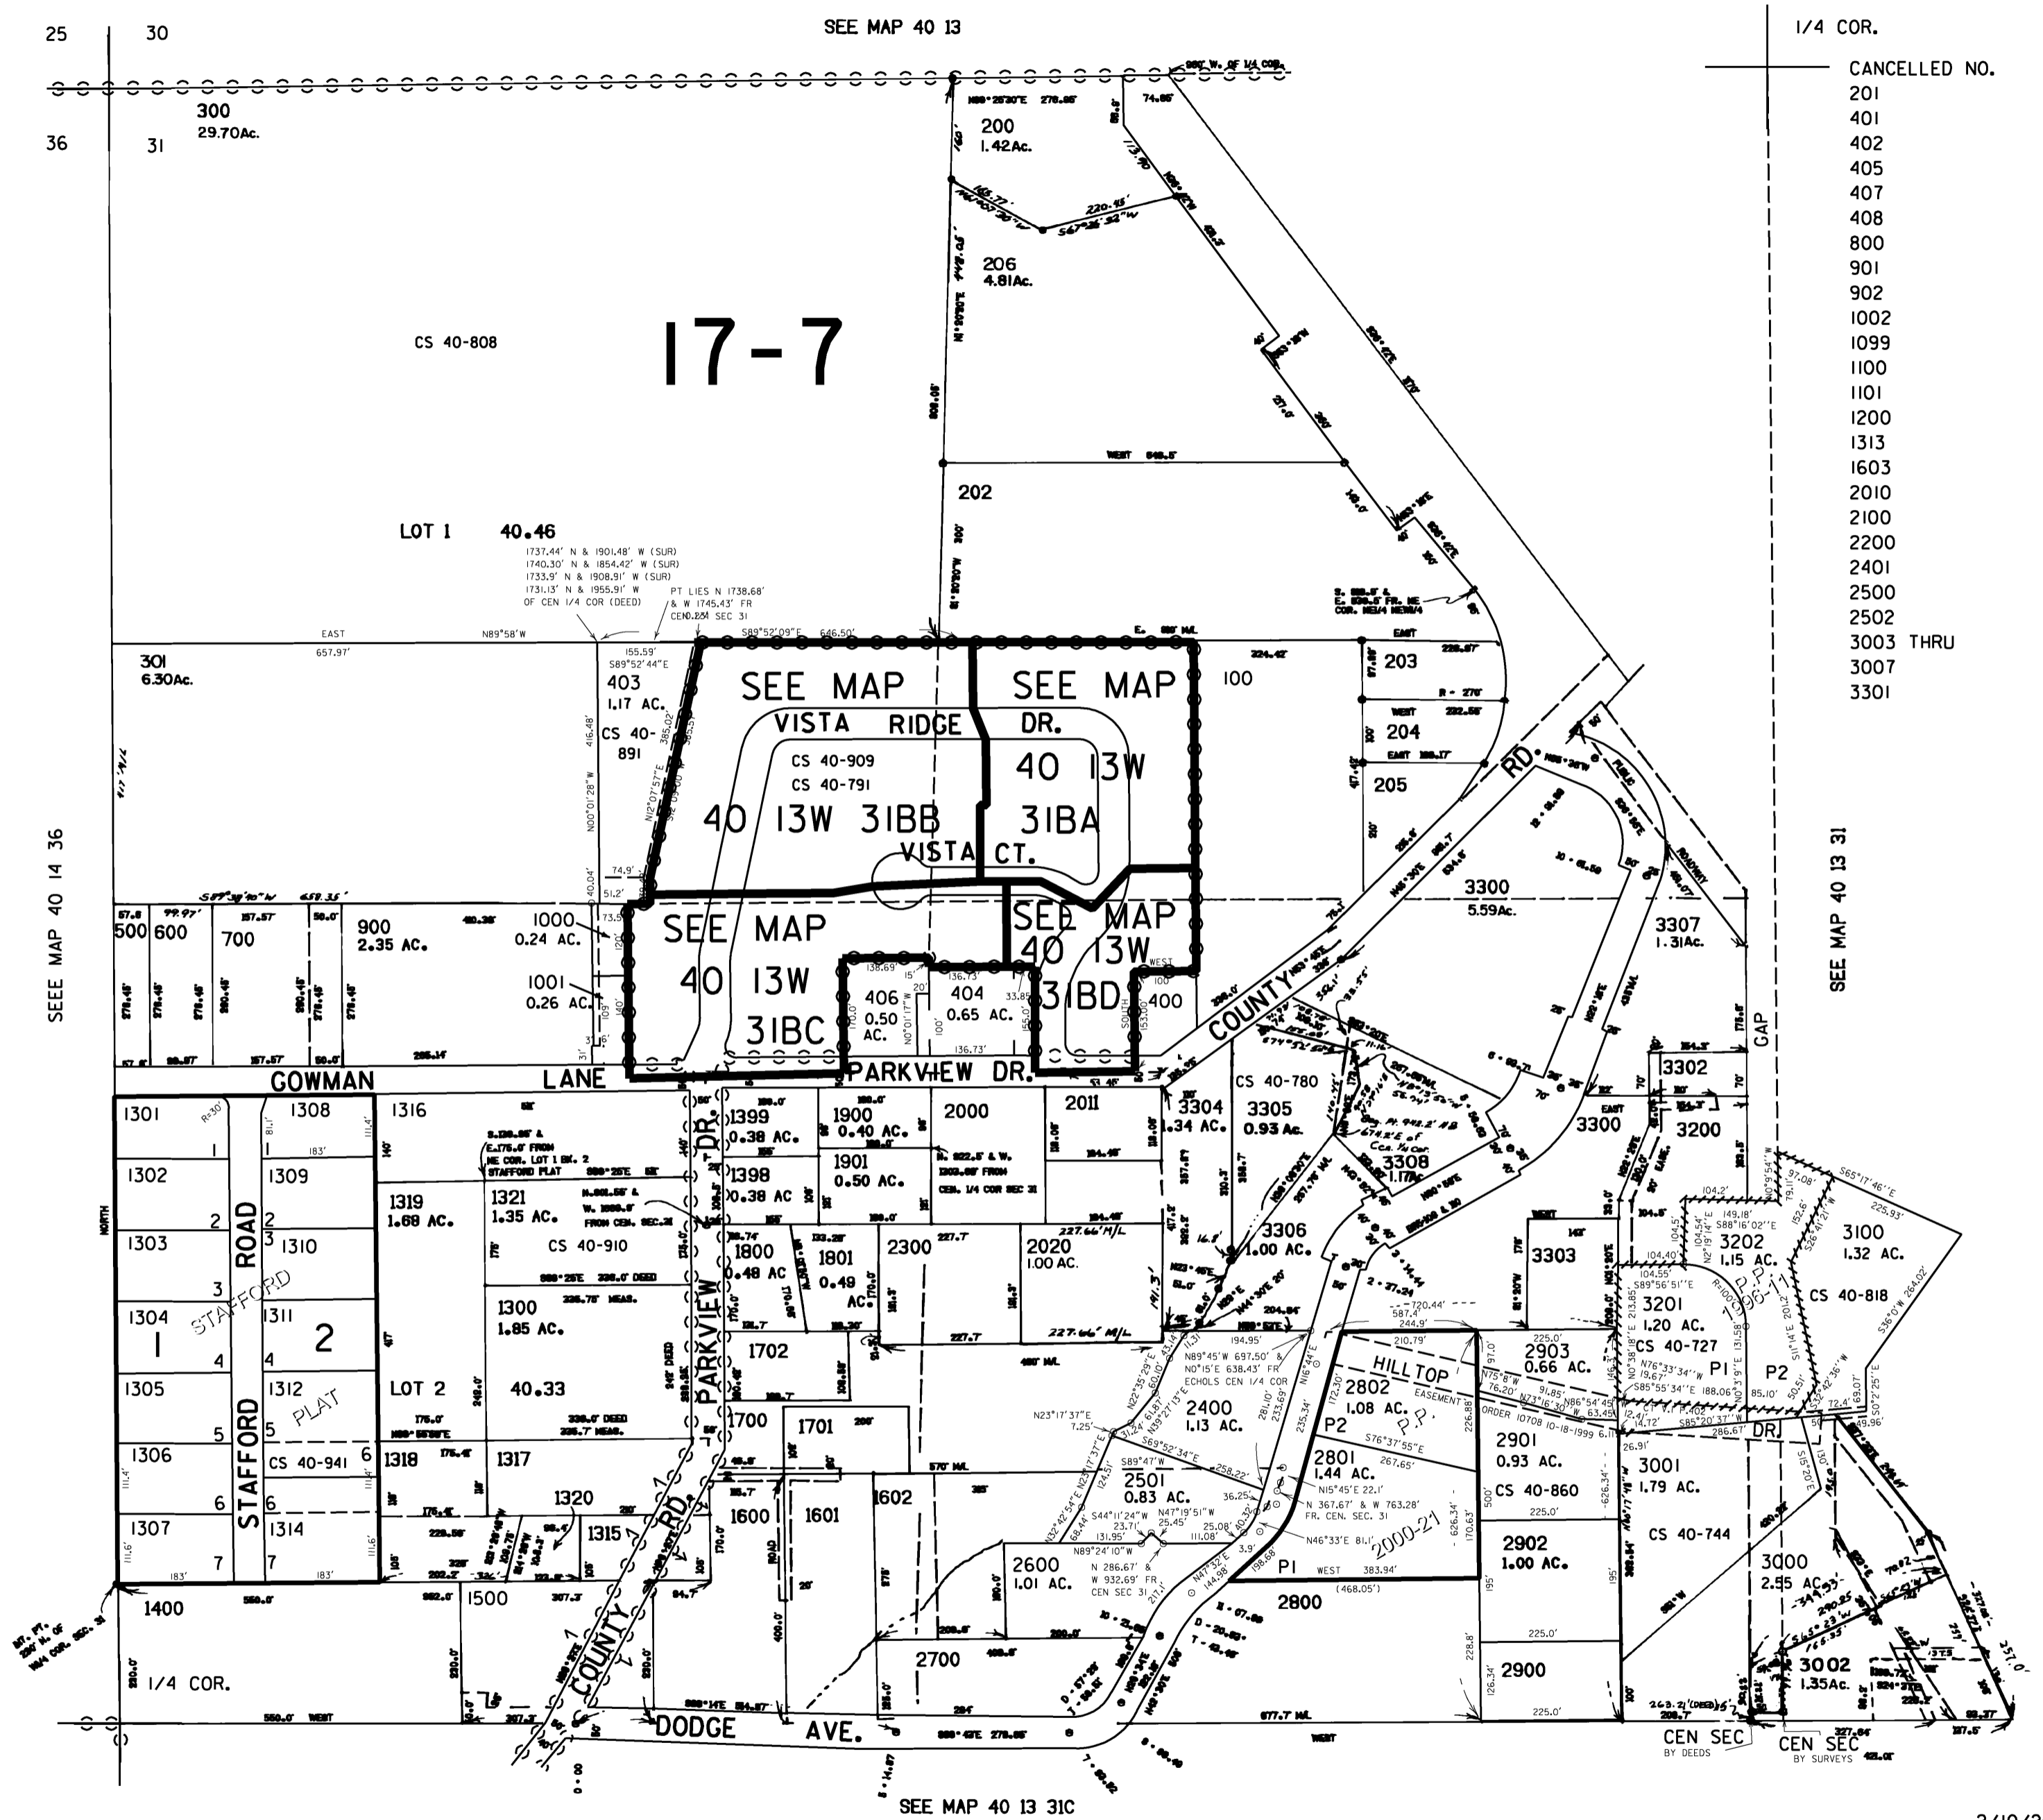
25 30
36 31

SEE MAP 40 13

1/4 COR.

CANCELLED NO.
201
401
402
405
407
408
800
901
902
1002
1099
1100
1101
1200
1313
1603
2010
2100
2200
2401
2500
2502
3003 THRU
3007
3301

300
29.70Ac.

200
1.42Ac.

206
4.81Ac.

CS 40-808

17-7

202

LOT 1 40.46

1737.44' N & 1901.48' W (SUR)
1740.30' N & 1854.42' W (SUR)
1733.9' N & 1908.91' W (SUR)
1731.13' N & 1955.91' W
OF CEN 1/4 COR (DEED)

PT LIES N 1738.68' & W 1745.43' FR CEN 1/4 SEC 31

EAST 657.97'
N89°58'W
S89°52'09"E 646.50'

301
6.30Ac.

403
1.17 AC.

155.59'
S89°52'44"E

CS 40-891

SEE MAP
VISTA RIDGE DR.
CS 40-909
CS 40-791
40 13W 31BB

SEE MAP
40 13W
31BA

VISTA CT.

100
203
204
205

3300
5.59Ac.

3307
1.31Ac.

SEE MAP 40 14 36

SEE MAP 40 13 31

500 600 700
900
2.35 AC.
1000
0.24 AC.
1001
0.26 AC.

SEE MAP
40 13W
31BC

406
0.50 AC.
404
0.65 AC.

SEE MAP
40 13W
31BD
400

COUNTY RD.

GOWMAN LANE
PARKVIEW DR.

1301 1302 1303 1304 1305 1306 1307
1308 1309 1310 1311 1312 1314
STAFFORD ROAD
STAFFORD PLAT
1 2
CS 40-941

1316
1319
1.68 AC.
1321
1.35 AC.
CS 40-910
1300
1.85 AC.
LOT 2 40.33
1318 1317
1320
1315

1399
0.38 AC.
1398
0.38 AC
1900
0.40 AC.
1901
0.50 AC.
2000
2011
1800
0.48 AC
1801
0.49 AC.
2300
2020
1.00 AC.
1702
1700
1701
1600
1601
1602

3304
.34 AC.
3305
0.93 Ac.
CS 40-780
3308
1.17Ac.
3306
1.00 AC.

3300
3200
3302
3303
3202
1.15 AC.
3201
1.20 AC.
CS 40-727
3100
1.32 AC.
CS 40-818
P.P. 1996-11
P1 P2

2903
0.66 AC.
2901
0.93 AC.
CS 40-860
2902
1.00 AC.
2900

HILLTOP EASEMENT
ORDER 10708 10-18-1999
2802
1.08 AC.
P.P.
2400
1.13 AC.
2801
1.44 AC.
P2
2501
0.83 AC.
2000-21
P1
2800
2600
1.01 AC.
2700

3001
1.79 AC.
CS 40-744
3000
2.55 AC.
3002
1.35Ac.
DR.

1400
1500
1/4 COR.

COUNTY RD.
DODGE AVE.

GAP

CEN SEC
BY DEEDS
CEN SEC
BY SURVEYS

SEE MAP 40 13 31C